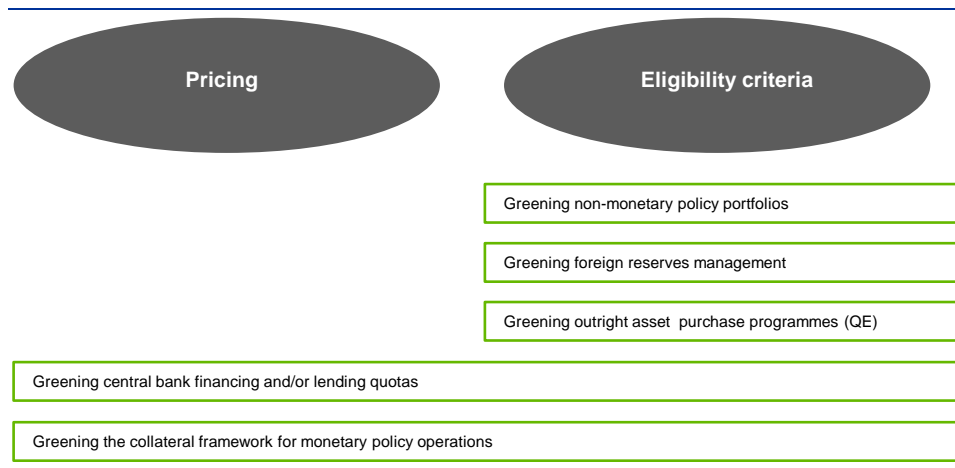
Pricing

Eligibility criteria

Greening non-monetary policy portfolios

Greening foreign reserves management

Greening outright asset purchase programmes (QE)

Greening central bank financing and/or lending quotas

Greening the collateral framework for monetary policy operations